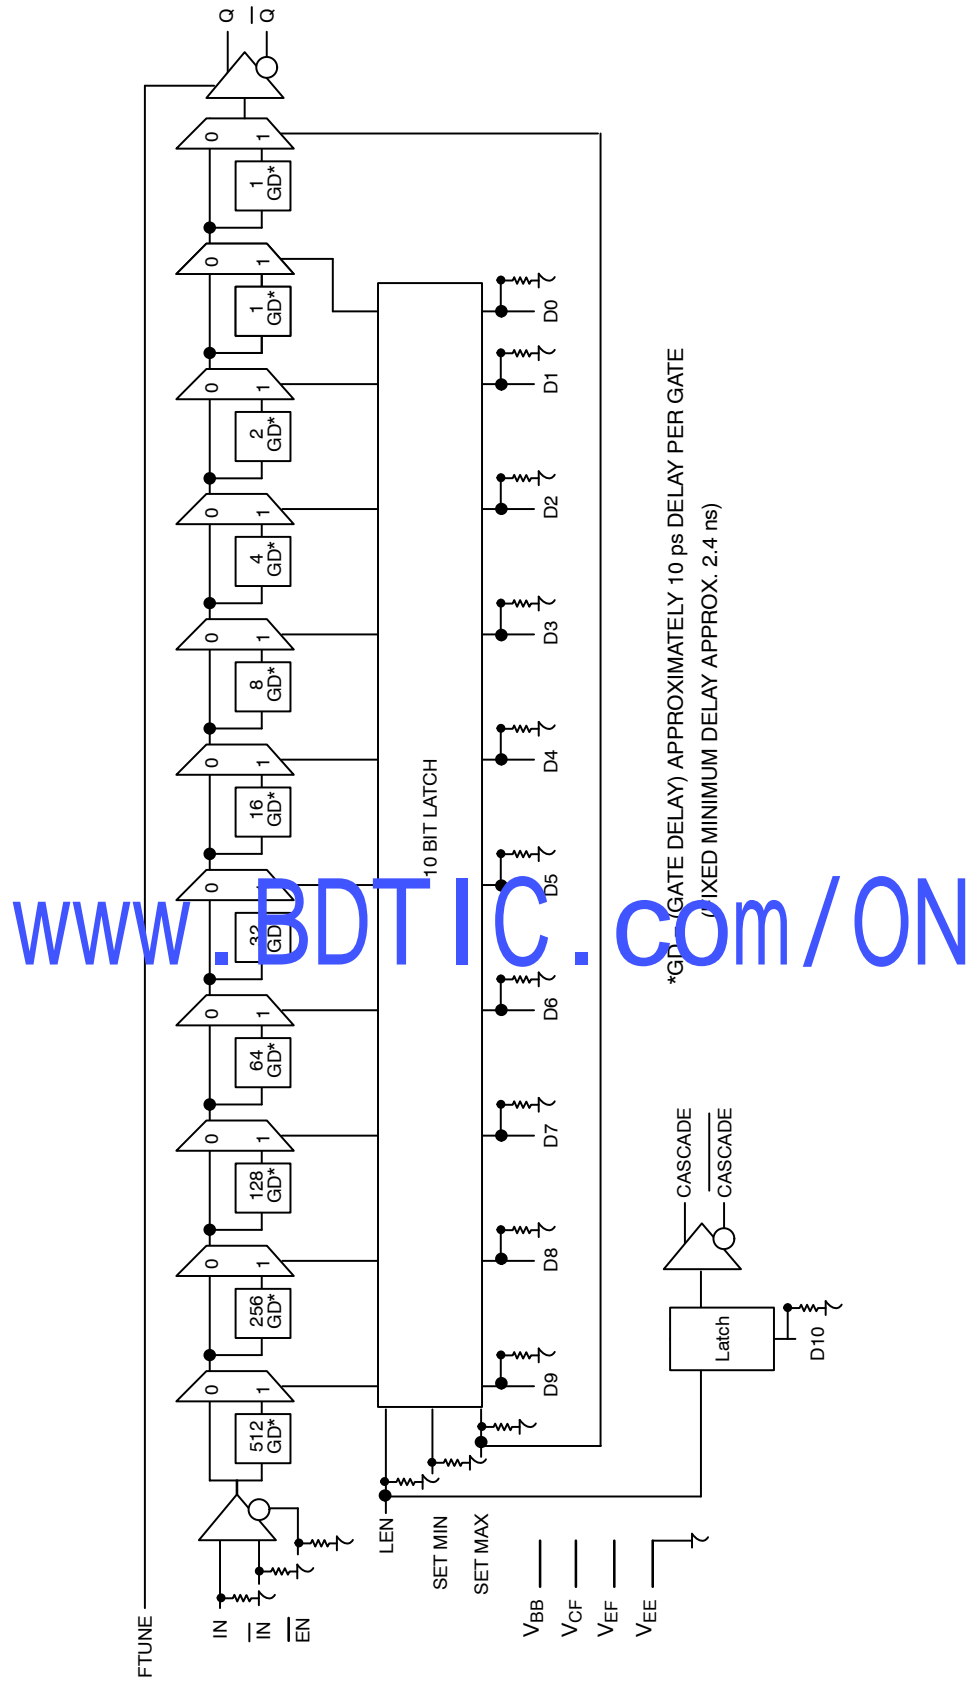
Q $\overline{Q}$

0 1
1 GD*

0 1
1 GD*

0 1
2 GD*

0 1
4 GD*

0 1
8 GD*

0 1
16 GD*

0 1
32 GD*

0 1
64 GD*

0 1
128 GD*

0 1
256 GD*

0 1
512 GD*

10 BIT LATCH

D0
D1
D2
D3
D4
D5
D6
D7
D8
D9

*GD (GATE DELAY) APPROXIMATELY 10 ps DELAY PER GATE
(FIXED MINIMUM DELAY APPROX. 2.4 ns)

www.BDTIC.com/ON

CASCADE
$\overline{CASCADE}$

Latch
D10

FTUNE
IN
$\overline{IN}$
$\overline{EN}$
LEN
SET MIN
SET MAX
$V_{BB}$
$V_{CF}$
$V_{EF}$
$V_{EE}$